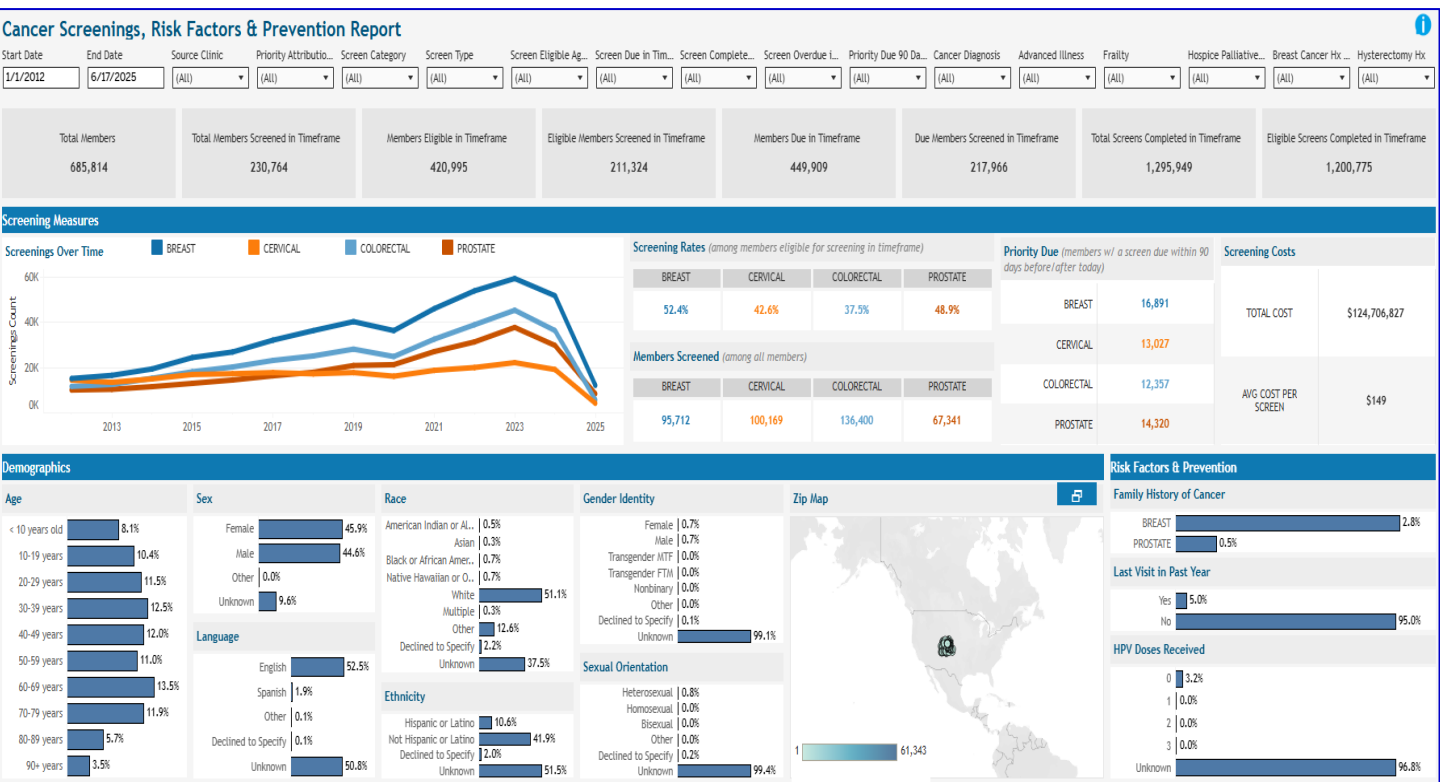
Cancer Screenings, Risk Factors & Prevention Report

Start Date 1/1/2012
End Date 6/17/2025
Source Clinic (All)
Priority Attributio... (All)
Screen Category (All)
Screen Type (All)
Screen Eligible Ag... (All)
Screen Due in Tim... (All)
Screen Complete... (All)
Screen Overdue i... (All)
Priority Due 90 Da... (All)
Cancer Diagnosis (All)
Advanced Illness (All)
Frailty (All)
Hospice Palliative... (All)
Breast Cancer Hx ... (All)
Hysterectomy Hx (All)

Total Members 685,814
Total Members Screened in Timeframe 230,764
Members Eligible in Timeframe 420,995
Eligible Members Screened in Timeframe 211,324
Members Due in Timeframe 449,909
Due Members Screened in Timeframe 217,966
Total Screens Completed in Timeframe 1,295,949
Eligible Screens Completed in Timeframe 1,200,775

Screening Measures

Screenings Over Time
BREAST CERVICAL COLORECTAL PROSTATE
60K 40K 20K 0K
Screenings Count
2013 2015 2017 2019 2021 2023 2025

Screening Rates (among members eligible for screening in timeframe)

| BREAST | CERVICAL | COLORECTAL | PROSTATE |
|---|---|---|---|
| 52.4% | 42.6% | 37.5% | 48.9% |

Members Screened (among all members)

| BREAST | CERVICAL | COLORECTAL | PROSTATE |
|---|---|---|---|
| 95,712 | 100,169 | 136,400 | 67,341 |

Priority Due (members w/ a screen due within 90 days before/after today)

| | |
|---|---|
| BREAST | 16,891 |
| CERVICAL | 13,027 |
| COLORECTAL | 12,357 |
| PROSTATE | 14,320 |

Screening Costs

| | |
|---|---|
| TOTAL COST | $124,706,827 |
| AVG COST PER SCREEN | $149 |

Demographics

Age
< 10 years old 8.1%
10-19 years 10.4%
20-29 years 11.5%
30-39 years 12.5%
40-49 years 12.0%
50-59 years 11.0%
60-69 years 13.5%
70-79 years 11.9%
80-89 years 5.7%
90+ years 3.5%

Sex
Female 45.9%
Male 44.6%
Other 0.0%
Unknown 9.6%

Language
English 52.5%
Spanish 1.9%
Other 0.1%
Declined to Specify 0.1%
Unknown 50.8%

Race
American Indian or Al.. 0.5%
Asian 0.3%
Black or African Amer.. 0.7%
Native Hawaiian or O.. 0.7%
White 51.1%
Multiple 0.3%
Other 12.6%
Declined to Specify 2.2%
Unknown 37.5%

Ethnicity
Hispanic or Latino 10.6%
Not Hispanic or Latino 41.9%
Declined to Specify 2.0%
Unknown 51.5%

Gender Identity
Female 0.7%
Male 0.7%
Transgender MTF 0.0%
Transgender FTM 0.0%
Nonbinary 0.0%
Other 0.0%
Declined to Specify 0.1%
Unknown 99.1%

Sexual Orientation
Heterosexual 0.8%
Homosexual 0.0%
Bisexual 0.0%
Other 0.0%
Declined to Specify 0.2%
Unknown 99.4%

Zip Map
1 61,343

Risk Factors & Prevention

Family History of Cancer
BREAST 2.8%
PROSTATE 0.5%

Last Visit in Past Year
Yes 5.0%
No 95.0%

HPV Doses Received
0 3.2%
1 0.0%
2 0.0%
3 0.0%
Unknown 96.8%